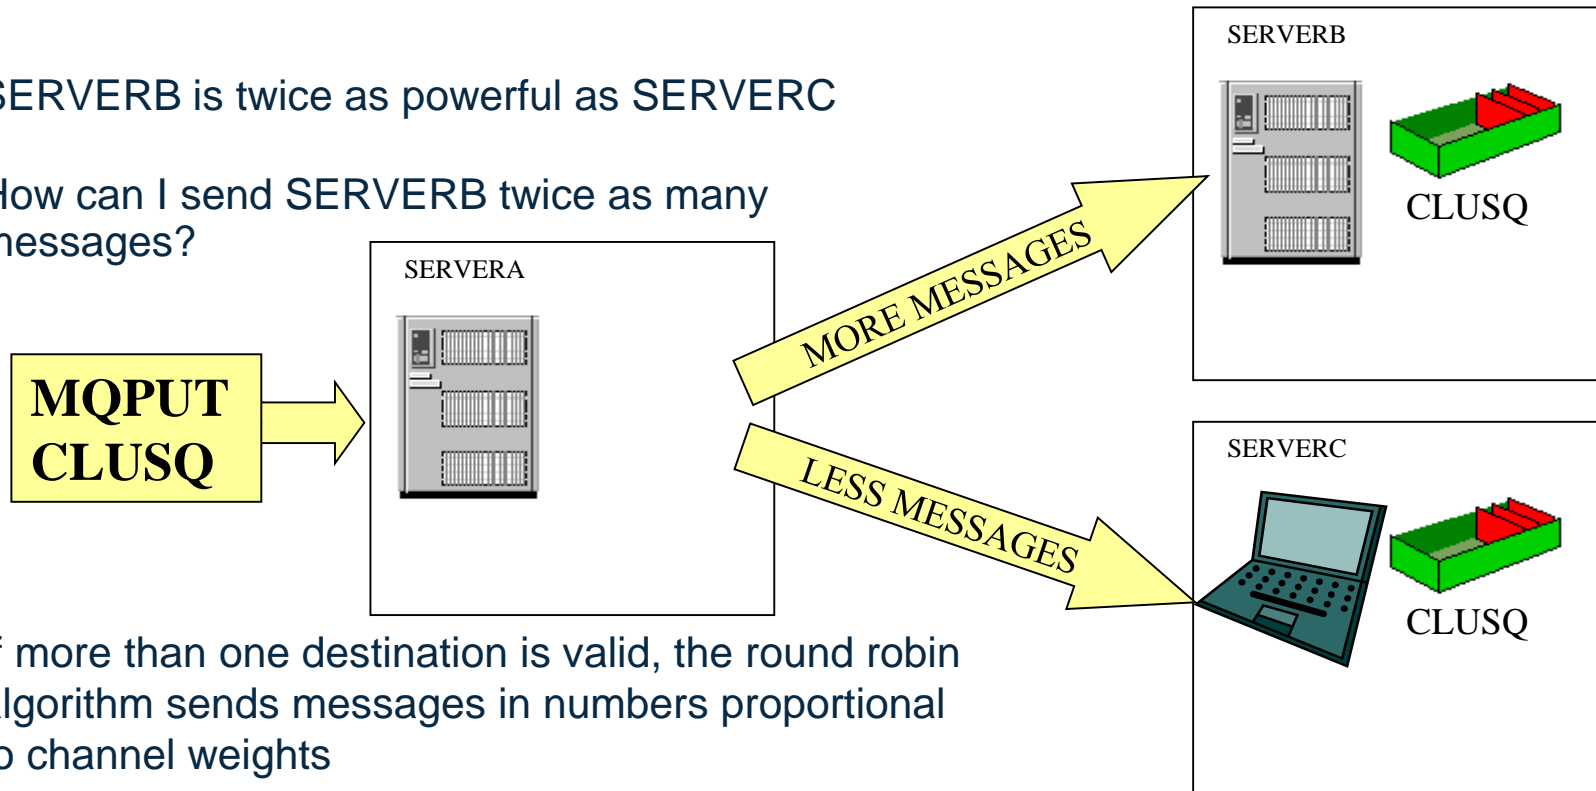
ERVERB is twice as powerful as SERVERC

low can I send SERVERB twice as many nessages?

SERVERA

MQPUT CLUSQ

MORE MESSAGES

LESS MESSAGES

SERVERB

CLUSQ

SERVERC

CLUSQ

more than one destination is valid, the round robin lgorithm sends messages in numbers proportional o channel weights